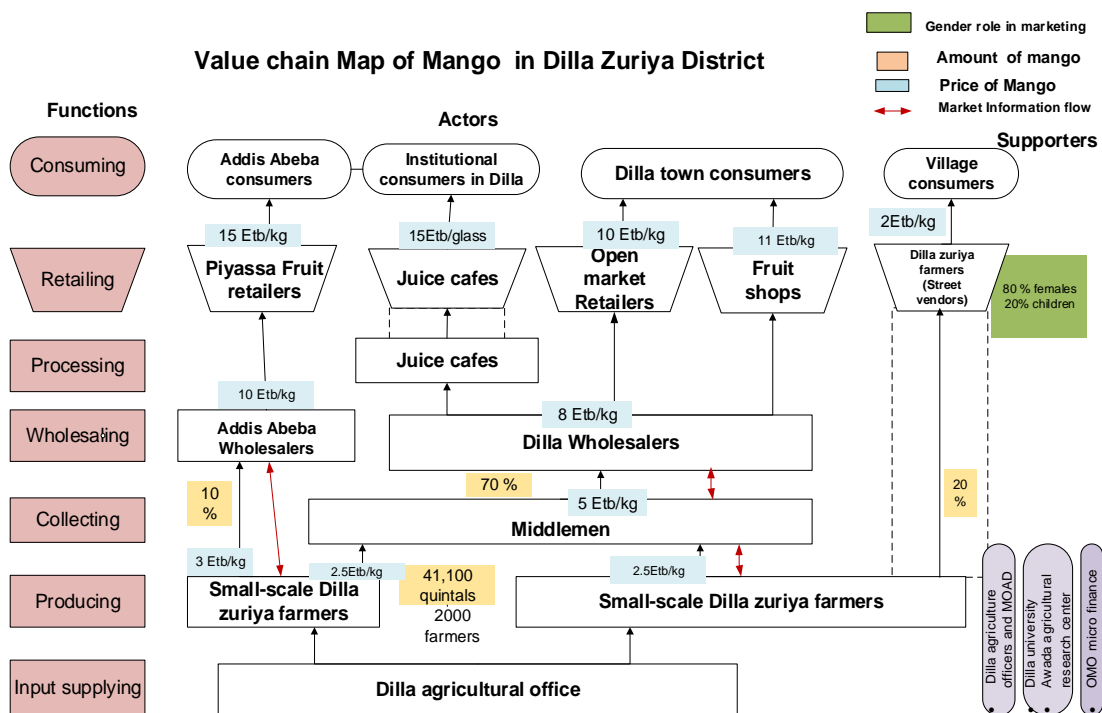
Gender role in marketing

Amount of mango

Price of Mango

Market Information flow

Value chain Map of Mango in Dilla Zuriya District

Functions

Actors

Supporters

Consuming

Addis Abeba consumers

Institutional consumers in Dilla

Dilla town consumers

Village consumers

15 Etb/kg

15Etb/glass

10 Etb/kg

11 Etb/kg

2Etb/kg

Retailing

Piyassa Fruit retailers

Juice cafes

Open market Retailers

Fruit shops

Dilla zuriya farmers (Street vendors)

80 % females 20% children

Processing

Juice cafes

10 Etb/kg

Wholesaling

Addis Abeba Wholesalers

8 Etb/kg

Dilla Wholesalers

10 %

70 %

20 %

Collecting

5 Etb/kg

Middlemen

3 Etb/kg

2.5Etb/kg

2.5Etb/kg

Producing

Small-scale Dilla zuriya farmers

41,100 quintals

2000 farmers

Small-scale Dilla zuriya farmers

Dilla agriculture officers and MOAD

Dilla university Awada agricultural research center

OMO micro finance

Input supplying

Dilla agricultural office